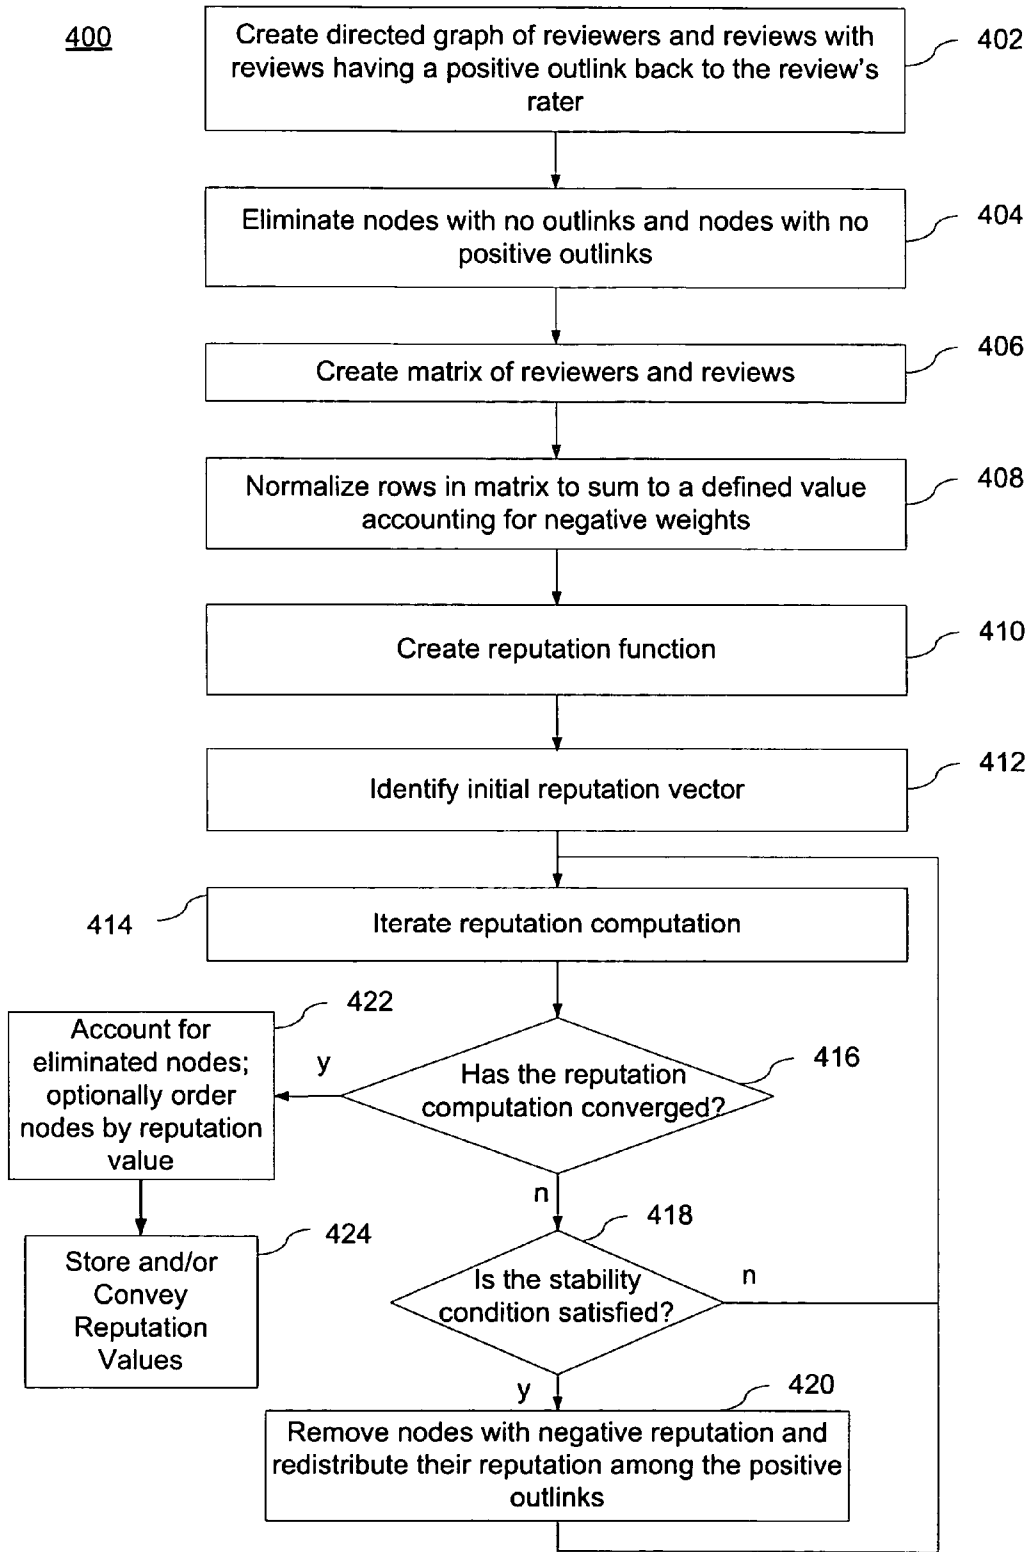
400

Create directed graph of reviewers and reviews with reviews having a positive outlink back to the review's rater

402

Eliminate nodes with no outlinks and nodes with no positive outlinks

404

Create matrix of reviewers and reviews

406

Normalize rows in matrix to sum to a defined value accounting for negative weights

408

Create reputation function

410

Identify initial reputation vector

412

414

Iterate reputation computation

422

Account for eliminated nodes; optionally order nodes by reputation value

y

Has the reputation computation converged?

416

n

418

Is the stability condition satisfied?

n

424

Store and/or Convey Reputation Values

y

420

Remove nodes with negative reputation and redistribute their reputation among the positive outlinks